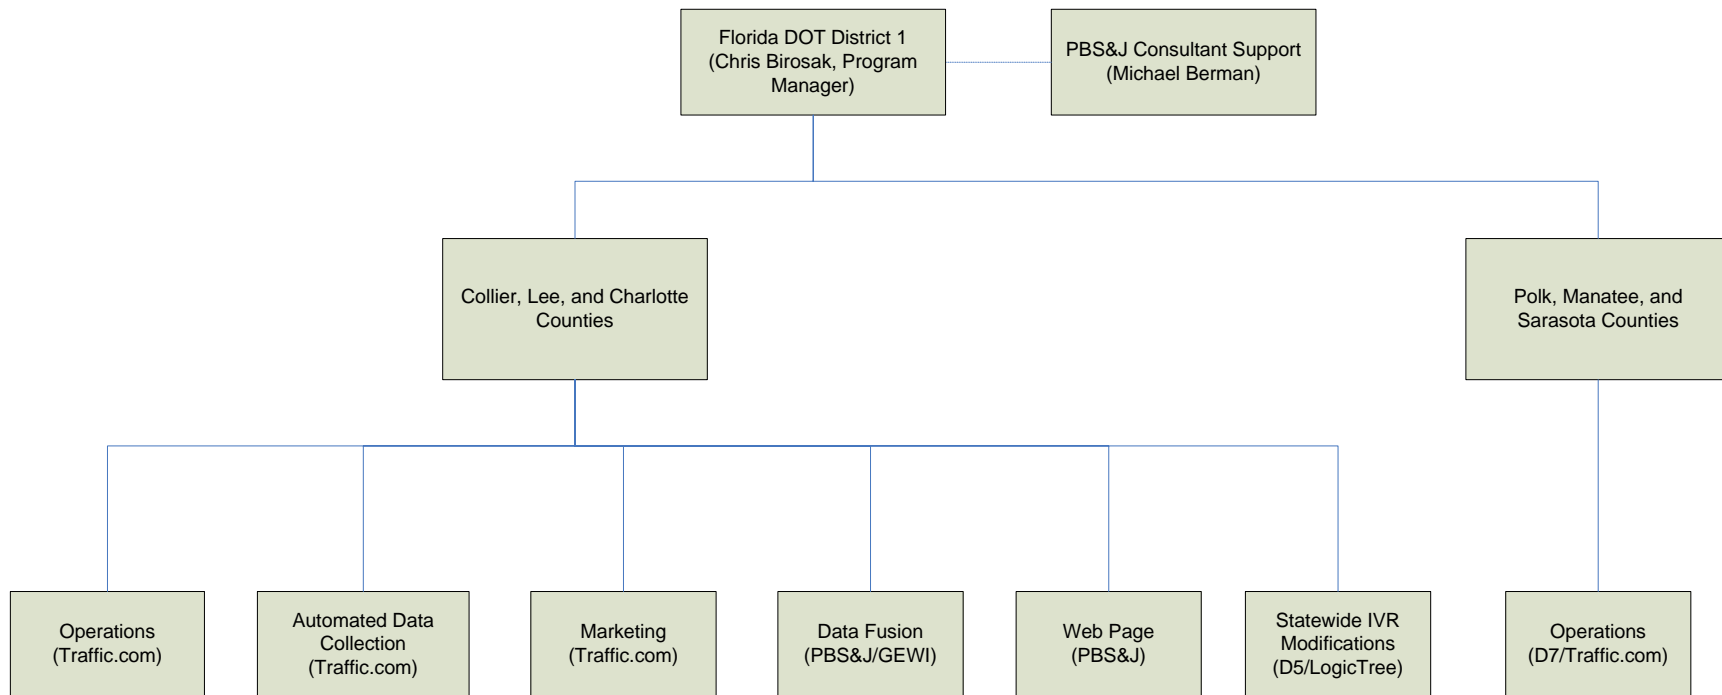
Florida DOT District 1
(Chris Birosak, Program Manager)

PBS&J Consultant Support
(Michael Berman)

Collier, Lee, and Charlotte Counties

Polk, Manatee, and Sarasota Counties

Operations
(Traffic.com)

Automated Data Collection
(Traffic.com)

Marketing
(Traffic.com)

Data Fusion
(PBS&J/GEWI)

Web Page
(PBS&J)

Statewide IVR Modifications
(D5/LogicTree)

Operations
(D7/Traffic.com)